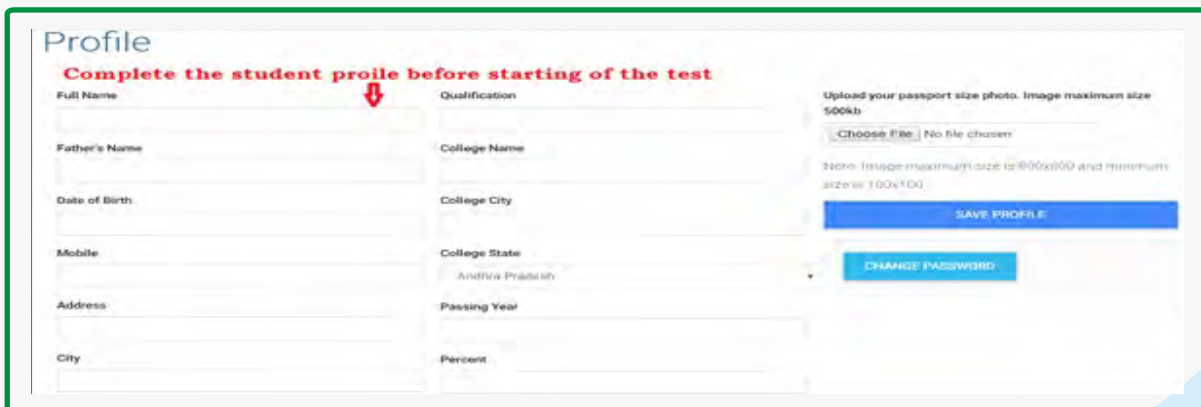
Profile

Complete the student proile before starting of the test

Full Name

Father's Name

Date of Birth

Mobile

Address

City

Qualification

College Name

College City

College State

Andhra Pradesh

Passing Year

Percent

Upload your passport size photo. Image maximum size 500kb

Choose File No file chosen

Note: Image maximum size is 800x800 and minimum size is 100x100

SAVE PROFILE

CHANGE PASSWORD